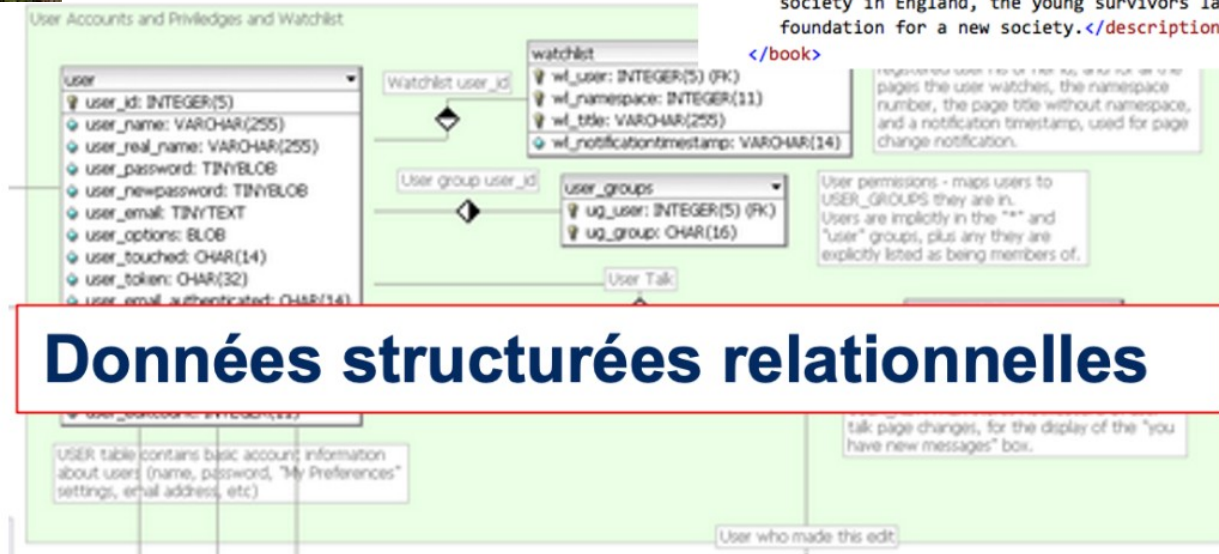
User Accounts and Priviledges and Watchlist

society in England, the young survivors la
foundation for a new society.</description
</book>

user
user_id: INTEGER(5)
user_name: VARCHAR(255)
user_real_name: VARCHAR(255)
user_password: TINYBLOB
user_newpassword: TINYBLOB
user_email: TINYTEXT
user_options: BLOB
user_touched: CHAR(14)
user_token: CHAR(32)
user_email_authenticated: CHAR(14)
user_editcount: INTEGER(11)

Watchlist user_id

watchlist
wl_user: INTEGER(5) (FK)
wl_namespace: INTEGER(11)
wl_title: VARCHAR(255)
wl_notificationtimestamp: VARCHAR(14)

registered user his or her id, and for all the pages the user watches, the namespace number, the page title without namespace, and a notification timestamp, used for page change notification.

User group user_id

user_groups
ug_user: INTEGER(5) (FK)
ug_group: CHAR(16)

User permissions - maps users to USER_GROUPS they are in. Users are implicitly in the "*" and "user" groups, plus any they are explicitly listed as being members of.

User Talk

Données structurées relationnelles

talk page changes, for the display of the "you have new messages" box.

USER table contains basic account information about users (name, password, "My Preferences" settings, email address, etc)

User who made this edit